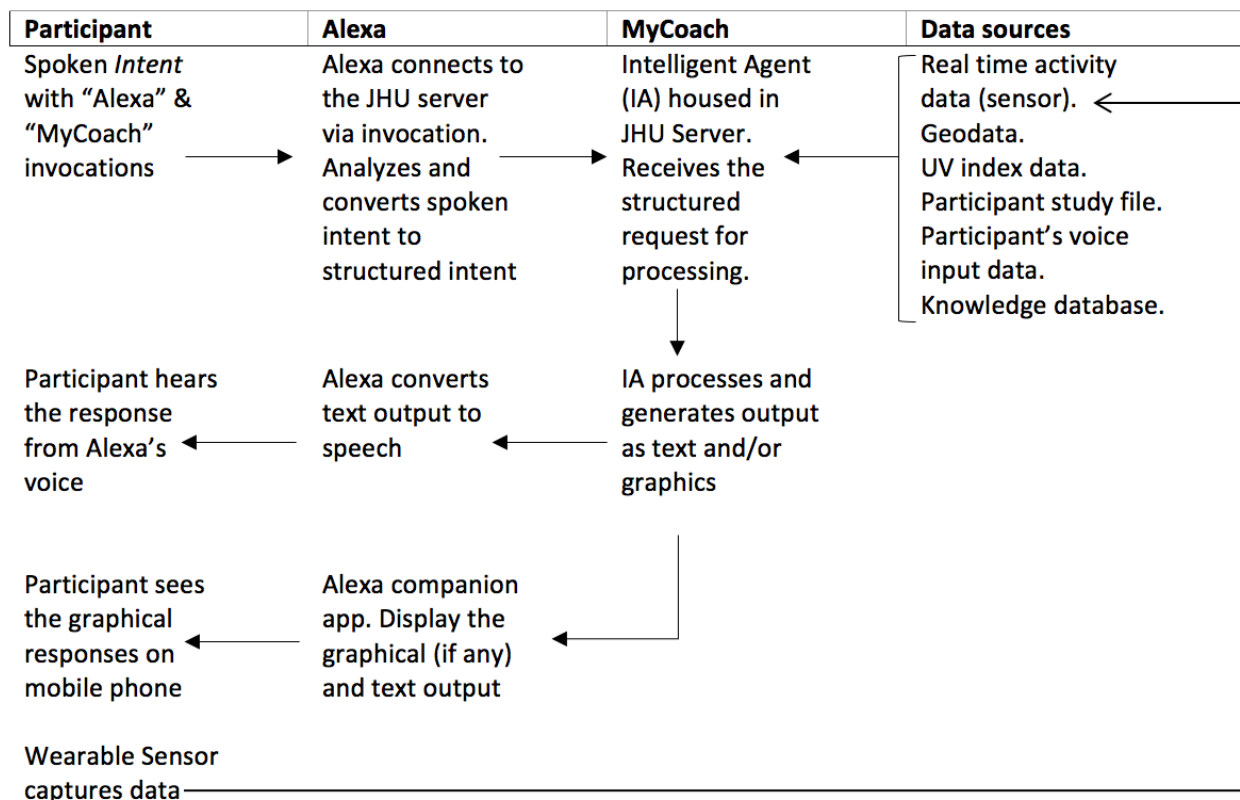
| Participant | Alexa | MyCoach | Data sources |
|---|---|---|---|
| Spoken *Intent* with “Alexa” & “MyCoach” invocations | Alexa connects to the JHU server via invocation. Analyzes and converts spoken intent to structured intent | Intelligent Agent (IA) housed in JHU Server. Receives the structured request for processing. | Real time activity data (sensor). Geodata. UV index data. Participant study file. Participant’s voice input data. Knowledge database. |
| Participant hears the response from Alexa’s voice | Alexa converts text output to speech | IA processes and generates output as text and/or graphics | |
| Participant sees the graphical responses on mobile phone | Alexa companion app. Display the graphical (if any) and text output | | |
| Wearable Sensor captures data | | | |